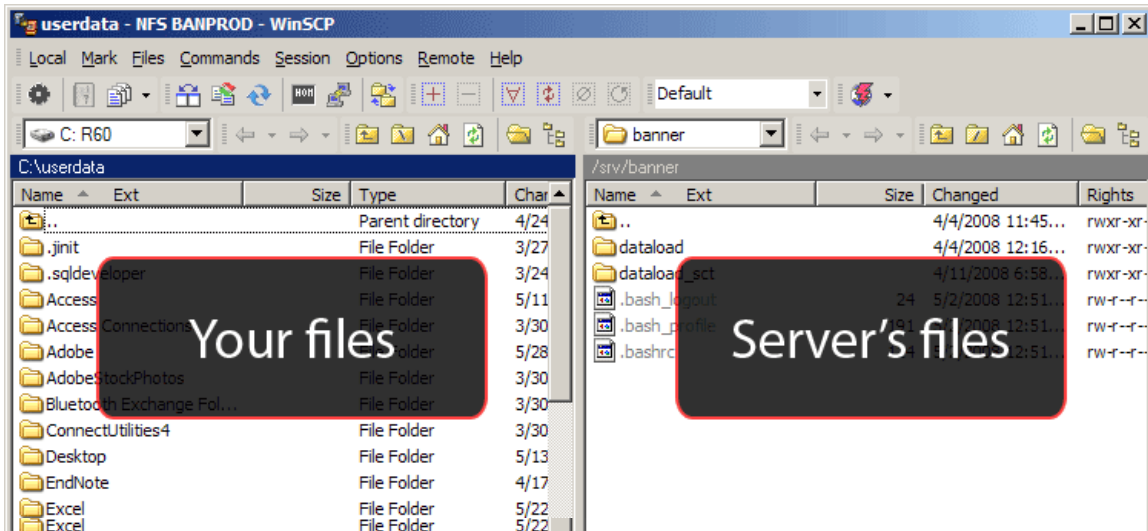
userdata - NFS BANPROD - WinSCP

Local Mark Files Commands Session Options Remote Help

Default

C: R60

banner

C:\userdata

/srv/banner

| Name | Ext | Size | Type | Char |
|---|---|---|---|---|
| .. | | | Parent directory | 4/24 |
| .jinit | | | File Folder | 3/27 |
| .sqldeveloper | | | File Folder | 3/24 |
| Access | | | File Folder | 5/11 |
| Access Connections | | | File Folder | 3/30 |
| Adobe | | | File Folder | 5/28 |
| AdobeStockPhotos | | | File Folder | 3/30 |
| Bluetooth Exchange Fol... | | | File Folder | 3/30 |
| ConnectUtilities4 | | | File Folder | 3/30 |
| Desktop | | | File Folder | 5/13 |
| EndNote | | | File Folder | 4/17 |
| Excel | | | File Folder | 5/22 |
| Excel | | | File Folder | 5/22 |

| Name | Ext | Size | Changed | Rights |
|---|---|---|---|---|
| .. | | | 4/4/2008 11:45... | rwxr-xr- |
| dataload | | | 4/4/2008 12:16... | rwxr-xr- |
| dataload_sct | | | 4/11/2008 6:58... | rwxr-xr- |
| .bash_logout | | 24 | 5/2/2008 12:51... | rw-r--r-- |
| .bash_profile | | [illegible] | 2008 12:51... | rw-r--r-- |
| .bashrc | | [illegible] | 12:51... | rw-r--r-- |

Your files

Server’s files